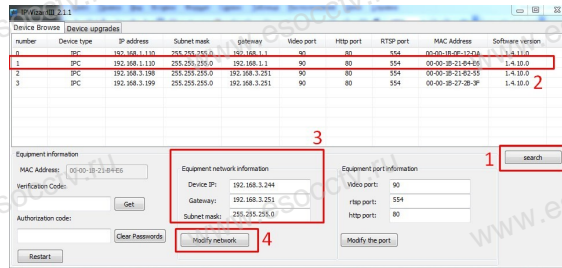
IP Wizard II 2.1.1

Device Browse | Device upgrades

| number | Device type | IP address | Subnet mask | gateway | Video port | Http port | RTSP port | MAC Address | Software version |
|---|---|---|---|---|---|---|---|---|---|
| 0 | IPC | 192.168.1.110 | 255.255.255.0 | 192.168.1.1 | 90 | 80 | 554 | 00-00-1B-0F-12-DA | 1.4.11.0 |
| 1 | IPC | 192.168.1.110 | 255.255.255.0 | 192.168.1.1 | 90 | 80 | 554 | 00-00-1B-21-84-E6 | 1.4.10.0 |
| 2 | IPC | 192.168.3.198 | 255.255.255.0 | 192.168.3.251 | 90 | 80 | 554 | 00-00-1B-21-B2-55 | 1.4.10.0 |
| 3 | IPC | 192.168.3.199 | 255.255.255.0 | 192.168.3.251 | 90 | 80 | 554 | 00-00-1B-27-2B-3F | 1.4.10.0 |

2

Equipment information
MAC Address: 00-00-1B-21-84-E6
Verification Code:
Get
Authorization code:
Clear Passwords
Restart

3
Equipment network information
Device IP: 192.168.3.244
Gateway: 192.168.3.251
Subnet mask: 255.255.255.0
Modify network
4

Equipment port information
Video port: 90
rtsp port: 554
http port: 80
Modify the port

1
search

www.esocctv.ru